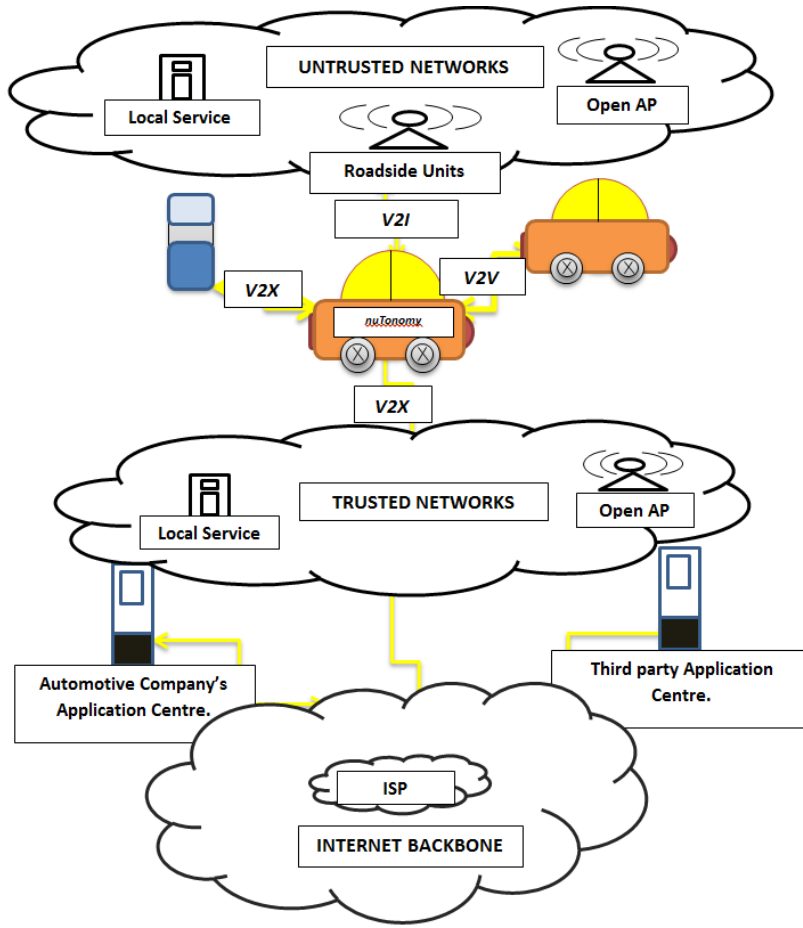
UNTRUSTED NETWORKS

Local Service

Open AP

Roadside Units

V2I

V2X

V2V

nuTonomy

V2X

TRUSTED NETWORKS

Local Service

Open AP

Automotive Company's Application Centre.

Third party Application Centre.

ISP

INTERNET BACKBONE